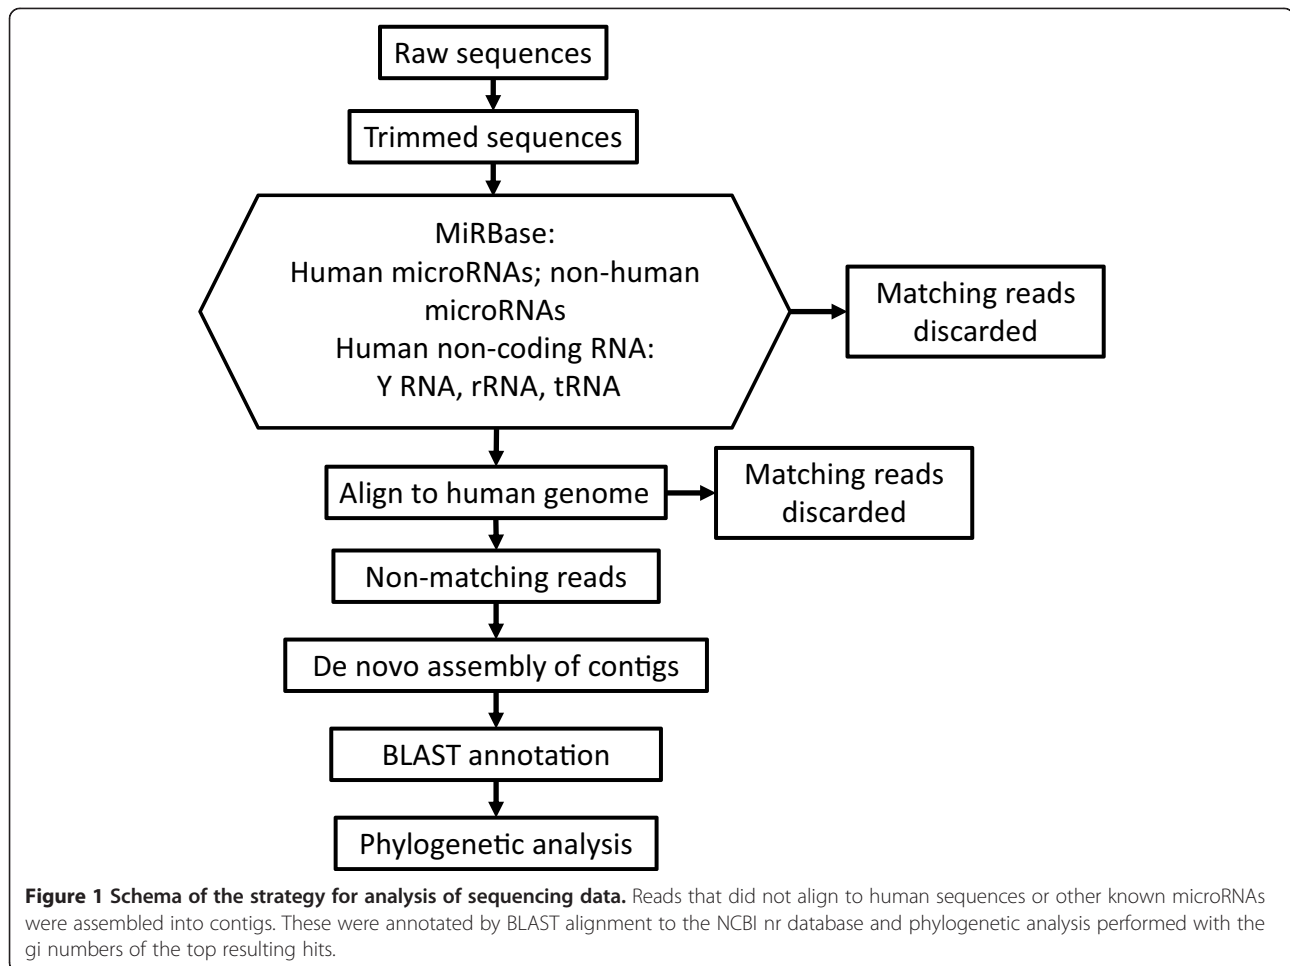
Raw sequences

Trimmed sequences

MiRBase:
Human microRNAs; non-human microRNAs
Human non-coding RNA:
Y RNA, rRNA, tRNA

Matching reads discarded

Align to human genome

Matching reads discarded

Non-matching reads

De novo assembly of contigs

BLAST annotation

Phylogenetic analysis

**Figure 1 Schema of the strategy for analysis of sequencing data.** Reads that did not align to human sequences or other known microRNAs were assembled into contigs. These were annotated by BLAST alignment to the NCBI nr database and phylogenetic analysis performed with the gi numbers of the top resulting hits.